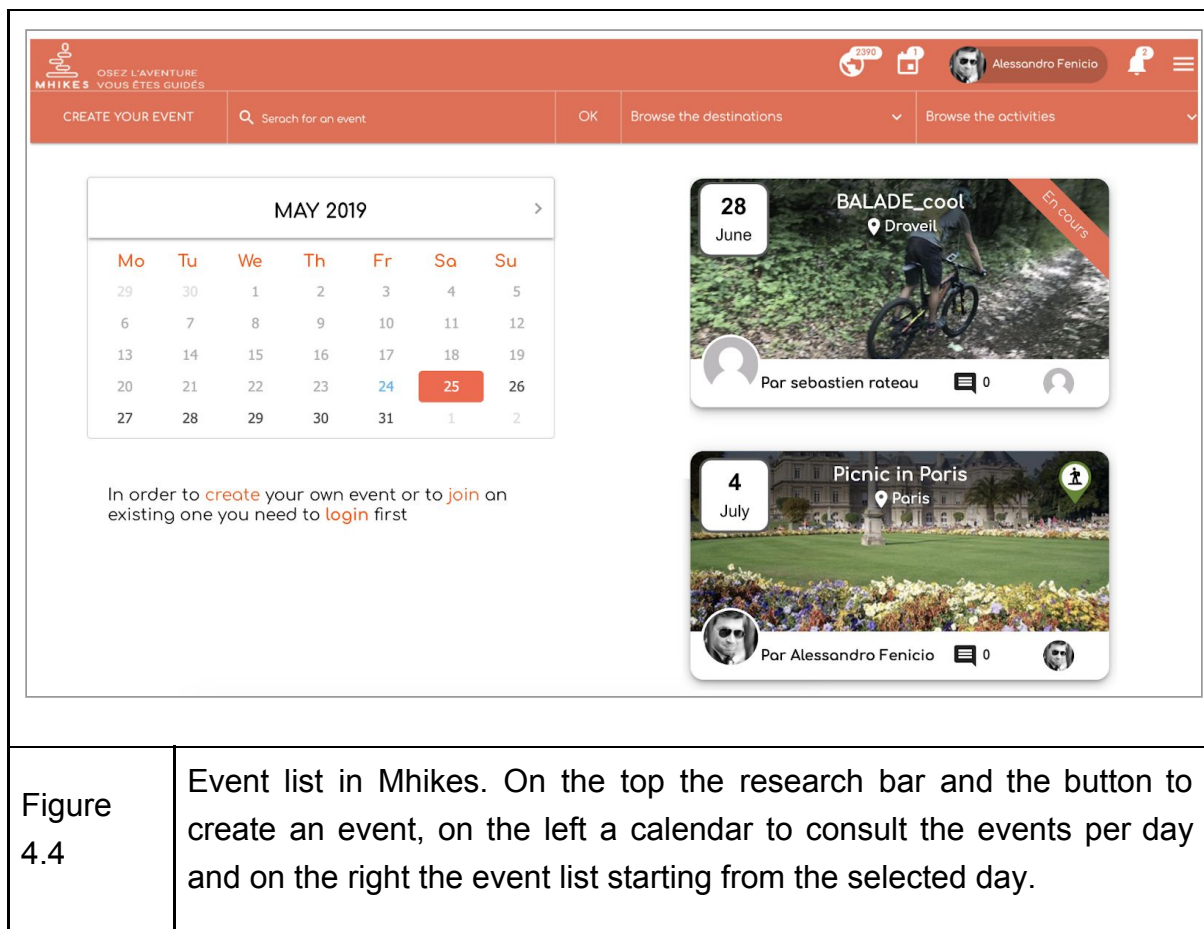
MHIKES OSEZ L'AVENTURE VOUS ÊTES GUIDÉS

2390 1 Alessandro Fenicio 2

CREATE YOUR EVENT Serach for an event OK Browse the destinations Browse the activities

MAY 2019

| Mo | Tu | We | Th | Fr | Sa | Su |
|---|---|---|---|---|---|---|
| 29 | 30 | 1 | 2 | 3 | 4 | 5 |
| 6 | 7 | 8 | 9 | 10 | 11 | 12 |
| 13 | 14 | 15 | 16 | 17 | 18 | 19 |
| 20 | 21 | 22 | 23 | 24 | 25 | 26 |
| 27 | 28 | 29 | 30 | 31 | 1 | 2 |

In order to create your own event or to join an existing one you need to login first

28 June BALADE_cool Draveil En cours
Par sebastien rateau 0

4 July Picnic in Paris Paris
Par Alessandro Fenicio 0

| Figure 4.4 | Event list in Mhikes. On the top the research bar and the button to create an event, on the left a calendar to consult the events per day and on the right the event list starting from the selected day. |
|---|---|